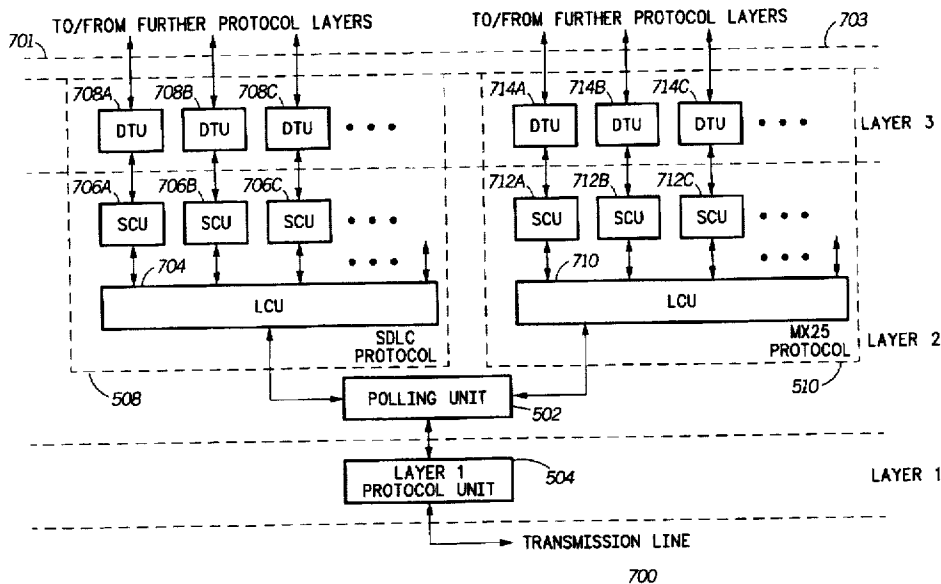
TO/FROM FURTHER PROTOCOL LAYERS

TO/FROM FURTHER PROTOCOL LAYERS

701

703

708A 708B 708C

714A 714B 714C

DTU DTU DTU • • •

DTU DTU DTU • • •

LAYER 3

706A 706B 706C

712A 712B 712C

SCU SCU SCU • • •

SCU SCU SCU • • •

704

710

LCU

LCU

SDLC PROTOCOL

MX25 PROTOCOL

LAYER 2

508

510

POLLING UNIT

502

LAYER 1 PROTOCOL UNIT

504

LAYER 1

TRANSMISSION LINE

700